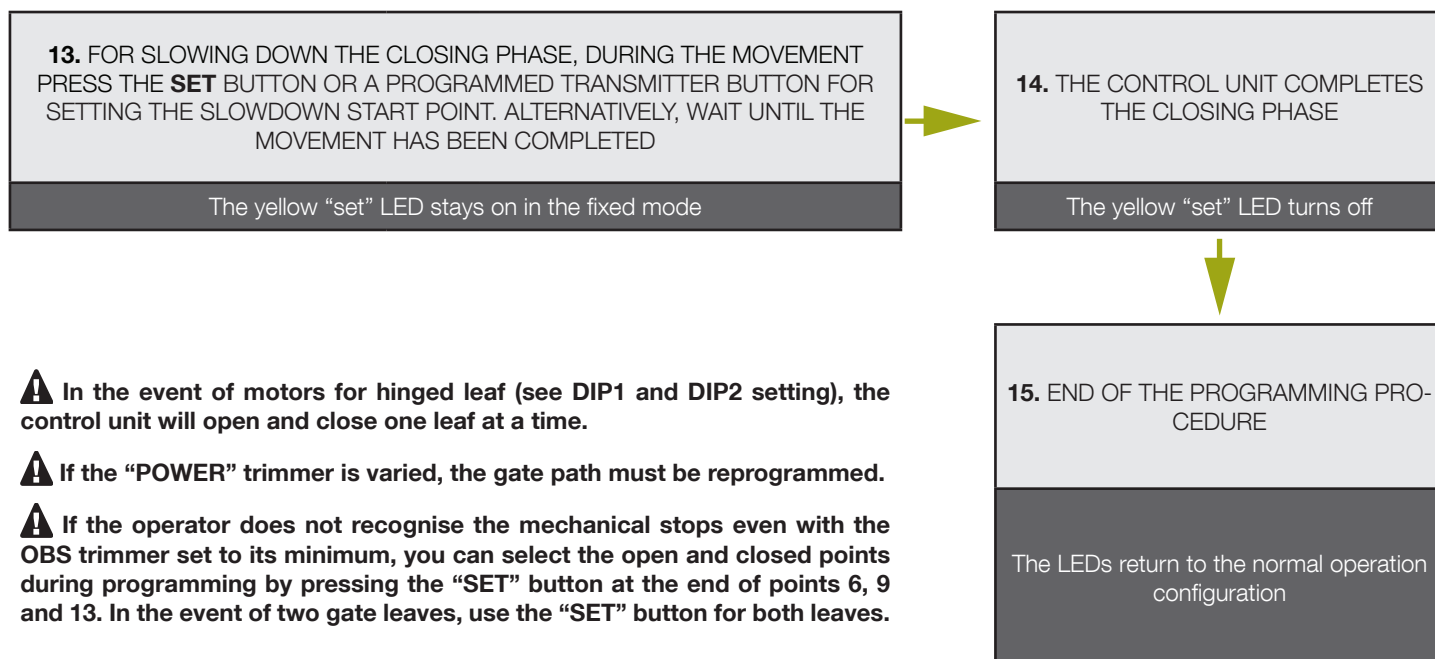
**13.** FOR SLOWING DOWN THE CLOSING PHASE, DURING THE MOVEMENT PRESS THE **SET** BUTTON OR A PROGRAMMED TRANSMITTER BUTTON FOR SETTING THE SLOWDOWN START POINT. ALTERNATIVELY, WAIT UNTIL THE MOVEMENT HAS BEEN COMPLETED

The yellow “set” LED stays on in the fixed mode

**14.** THE CONTROL UNIT COMPLETES THE CLOSING PHASE

The yellow “set” LED turns off

**15.** END OF THE PROGRAMMING PROCEDURE

The LEDs return to the normal operation configuration

**In the event of motors for hinged leaf (see DIP1 and DIP2 setting), the control unit will open and close one leaf at a time.**

**If the “POWER” trimmer is varied, the gate path must be reprogrammed.**

**If the operator does not recognise the mechanical stops even with the OBS trimmer set to its minimum, you can select the open and closed points during programming by pressing the “SET” button at the end of points 6, 9 and 13. In the event of two gate leaves, use the “SET” button for both leaves.**